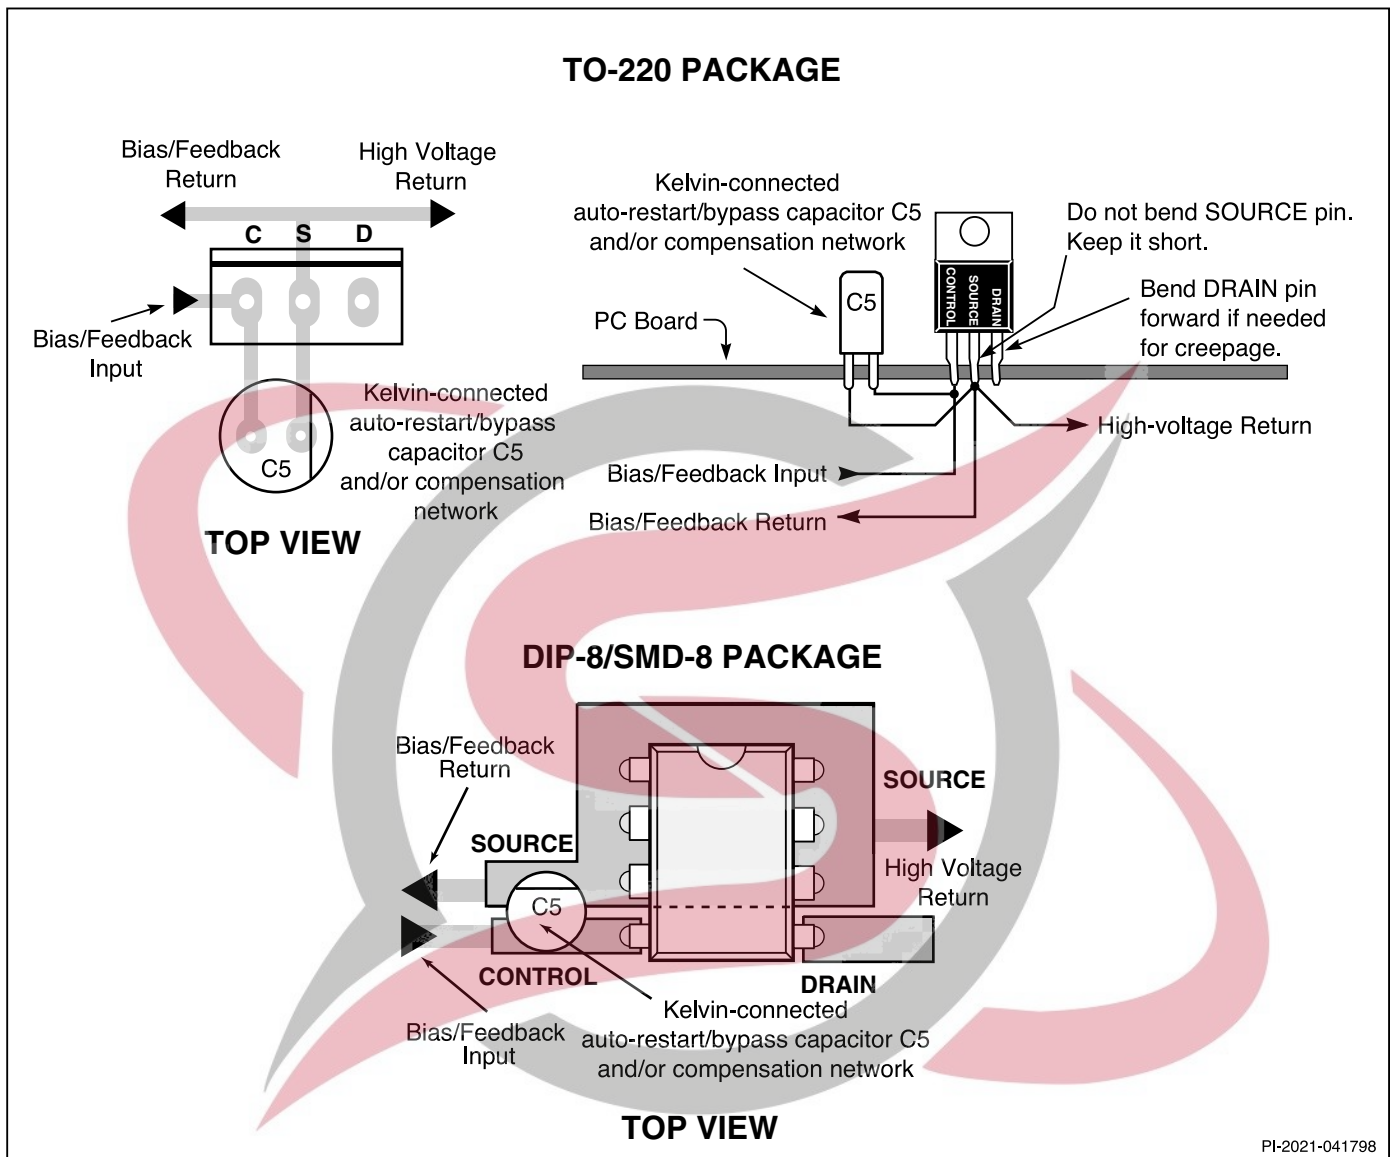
TO-220 PACKAGE

Bias/Feedback Return

High Voltage Return

C S D

Bias/Feedback Input

C5

Kelvin-connected auto-restart/bypass capacitor C5 and/or compensation network

TOP VIEW

Kelvin-connected auto-restart/bypass capacitor C5 and/or compensation network

PC Board

C5

CONTROL SOURCE DRAIN

Do not bend SOURCE pin. Keep it short.

Bend DRAIN pin forward if needed for creepage.

High-voltage Return

Bias/Feedback Input

Bias/Feedback Return

DIP-8/SMD-8 PACKAGE

Bias/Feedback Return

SOURCE

SOURCE

High Voltage Return

C5

CONTROL

DRAIN

Bias/Feedback Input

Kelvin-connected auto-restart/bypass capacitor C5 and/or compensation network

TOP VIEW

PI-2021-041798